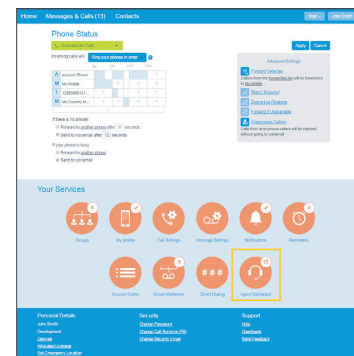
Home Messages & Calls (13) Contacts

Phone Status

Available for Calls

Incoming calls will: Ring your phones in order

A Account Phone
M My Mobile
T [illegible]
M My Country M...

If there is no answer:
Forward to another phone after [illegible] seconds
Send to voicemail after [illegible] seconds

If your phone is busy:
Forward to another phone
Send to voicemail

Apply Cancel

Advanced Settings
Forward Selected
Calls from the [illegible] will be forwarded to My Mobile
Reject Selected
Distinctive Ringtone
Forward if Unavailable
Anonymous Callers
Calls from anonymous callers will be rejected without going to voicemail

Your Services

Groups My Mobile Call Settings Message Settings Notifications Reminders

Account Codes Group Voicemail Direct Dialing Agent Dashboard

Personal Details
John Smith
Development
Devices
Allocated Licenses
Set Emergency Location

Security
Change Password
Change Call Services PIN
Change Security Email

Support
Help
Downloads
Send Feedback